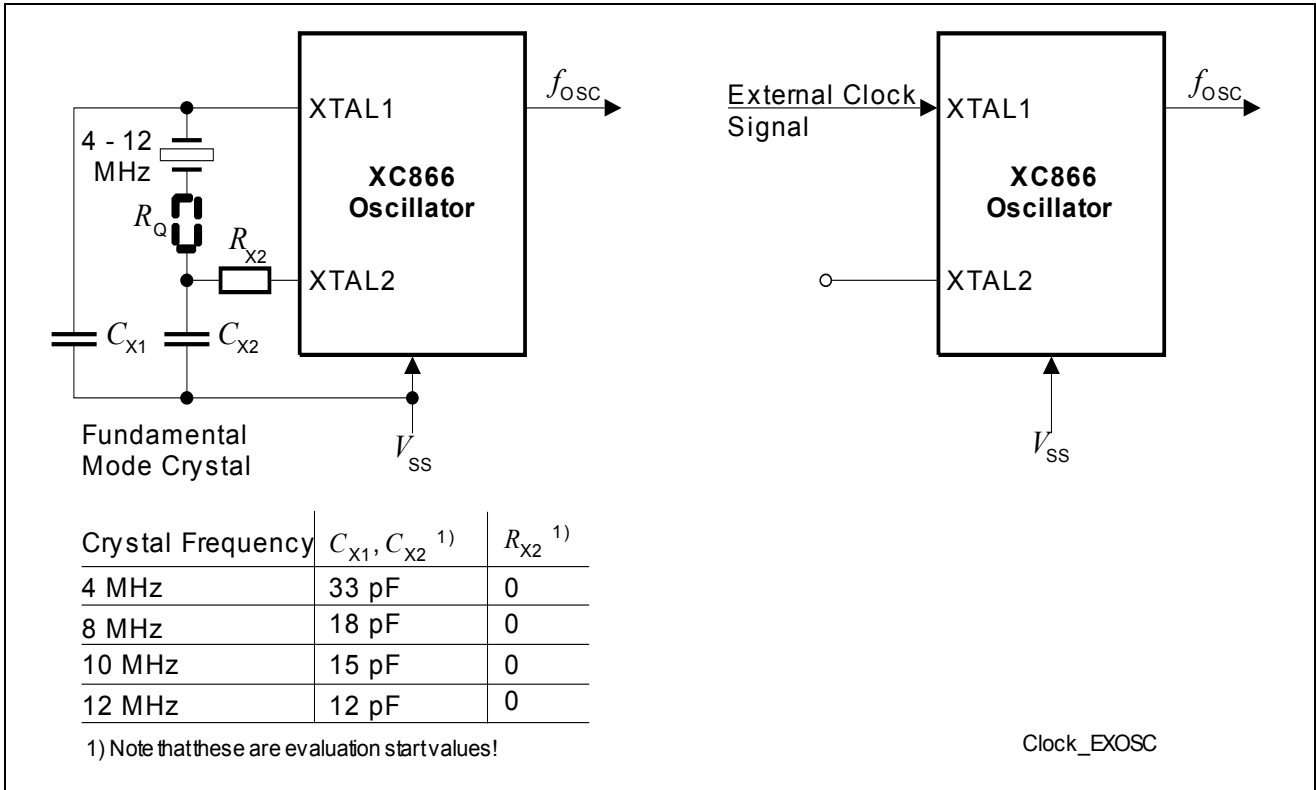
XTAL1

$f_{OSC}$

4 - 12 MHz

XC866 Oscillator

$R_Q$

$R_{X2}$

XTAL2

$C_{X1}$ $C_{X2}$

Fundamental Mode Crystal

$V_{SS}$

External Clock Signal

XTAL1

$f_{OSC}$

XC866 Oscillator

XTAL2

$V_{SS}$

| Crystal Frequency | $C_{X1}, C_{X2}$ 1) | $R_{X2}$ 1) |
|---|---|---|
| 4 MHz | 33 pF | 0 |
| 8 MHz | 18 pF | 0 |
| 10 MHz | 15 pF | 0 |
| 12 MHz | 12 pF | 0 |

1) Note that these are evaluation start values!

Clock_EXOSC